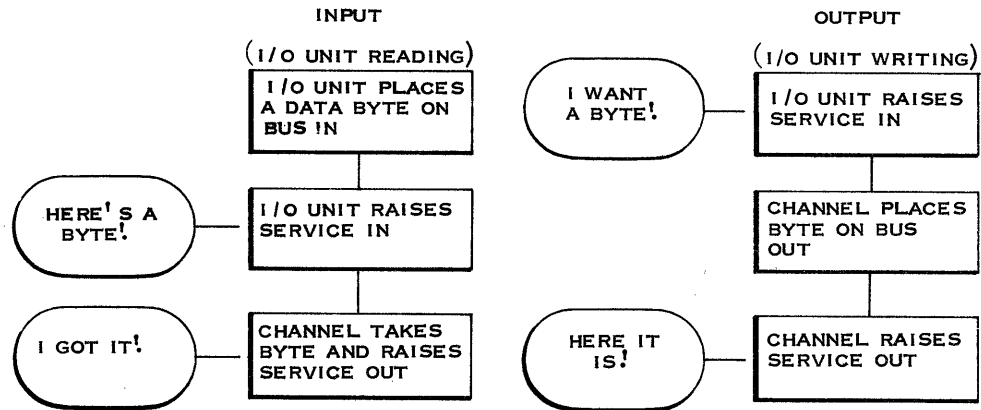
INPUT

(I/O UNIT READING)

I/O UNIT PLACES A DATA BYTE ON BUS IN

HERE'S A BYTE!

I/O UNIT RAISES SERVICE IN

I GOT IT!

CHANNEL TAKES BYTE AND RAISES SERVICE OUT

OUTPUT

(I/O UNIT WRITING)

I WANT A BYTE!

I/O UNIT RAISES SERVICE IN

CHANNEL PLACES BYTE ON BUS OUT

HERE IT IS!

CHANNEL RAISES SERVICE OUT